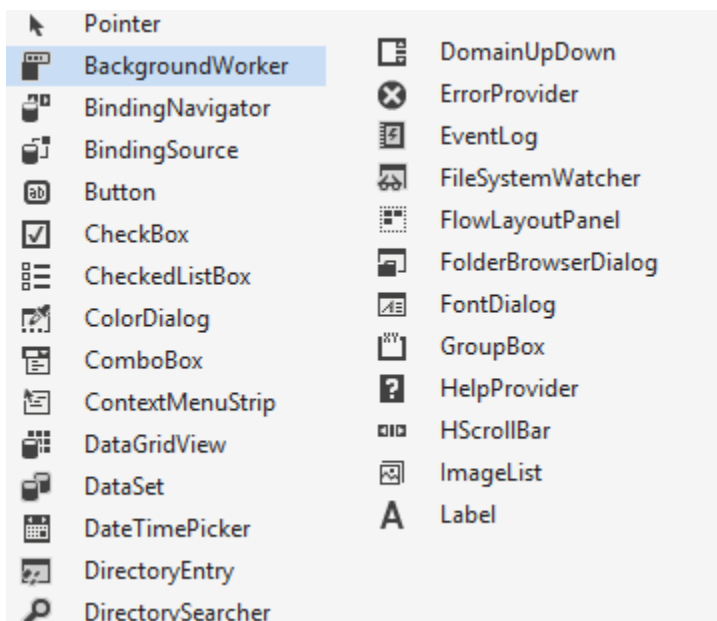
Pointer
BackgroundWorker
BindingNavigator
BindingSource
Button
CheckBox
CheckedListBox
ColorDialog
ComboBox
ContextMenuStrip
DataGridView
DataSet
DateTimePicker
DirectoryEntry
DirectorySearcher

DomainUpDown
ErrorProvider
EventLog
FileSystemWatcher
FlowLayoutPanel
FolderBrowserDialog
FontDialog
GroupBox
HelpProvider
HScrollBar
ImageList
A Label